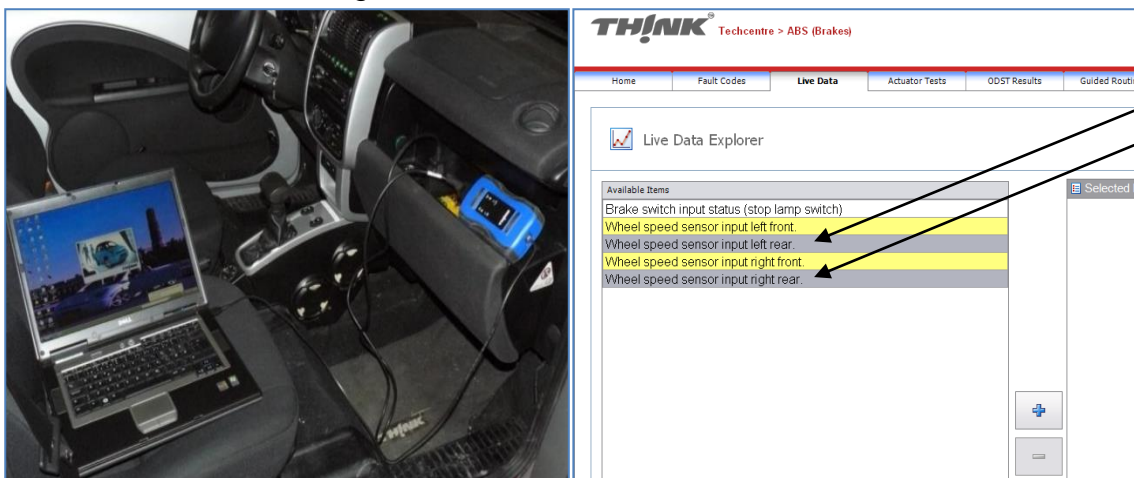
THINK Techcentre > ABS (Brakes)

Home | Fault Codes | Live Data | Actuator Tests | ODST Results | Guided Routi

Live Data Explorer

Available Items

Brake switch input status (stop lamp switch)
Wheel speed sensor input left front.
Wheel speed sensor input left rear.
Wheel speed sensor input right front.
Wheel speed sensor input right rear.

Selected